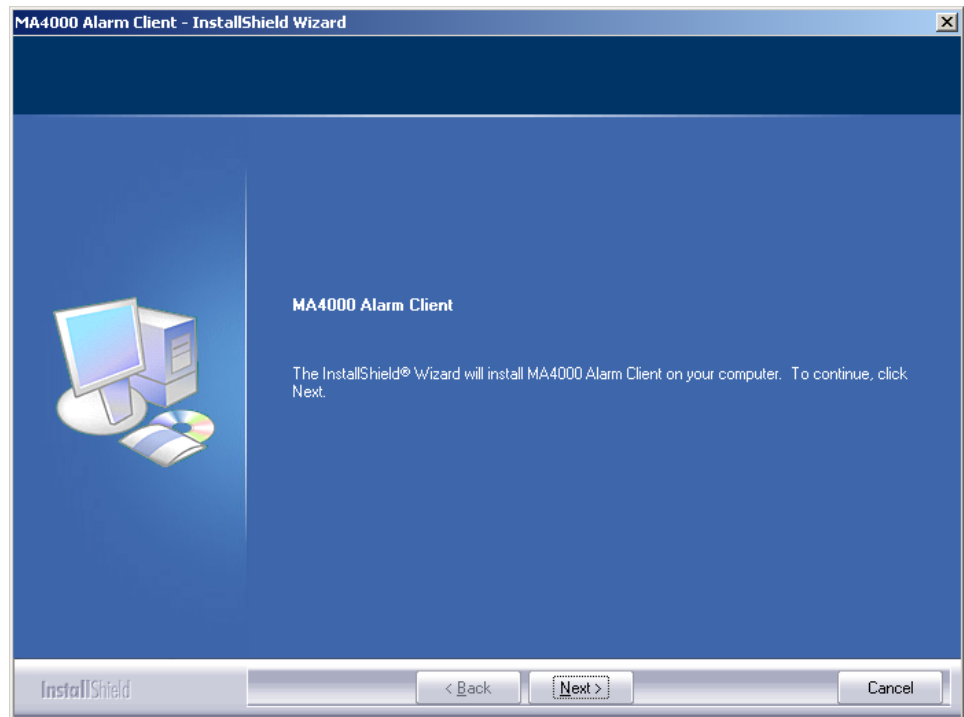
MA4000 Alarm Client - InstallShield Wizard

MA4000 Alarm Client

The InstallShield® Wizard will install MA4000 Alarm Client on your computer. To continue, click Next.

InstallShield

< Back

Next >

Cancel